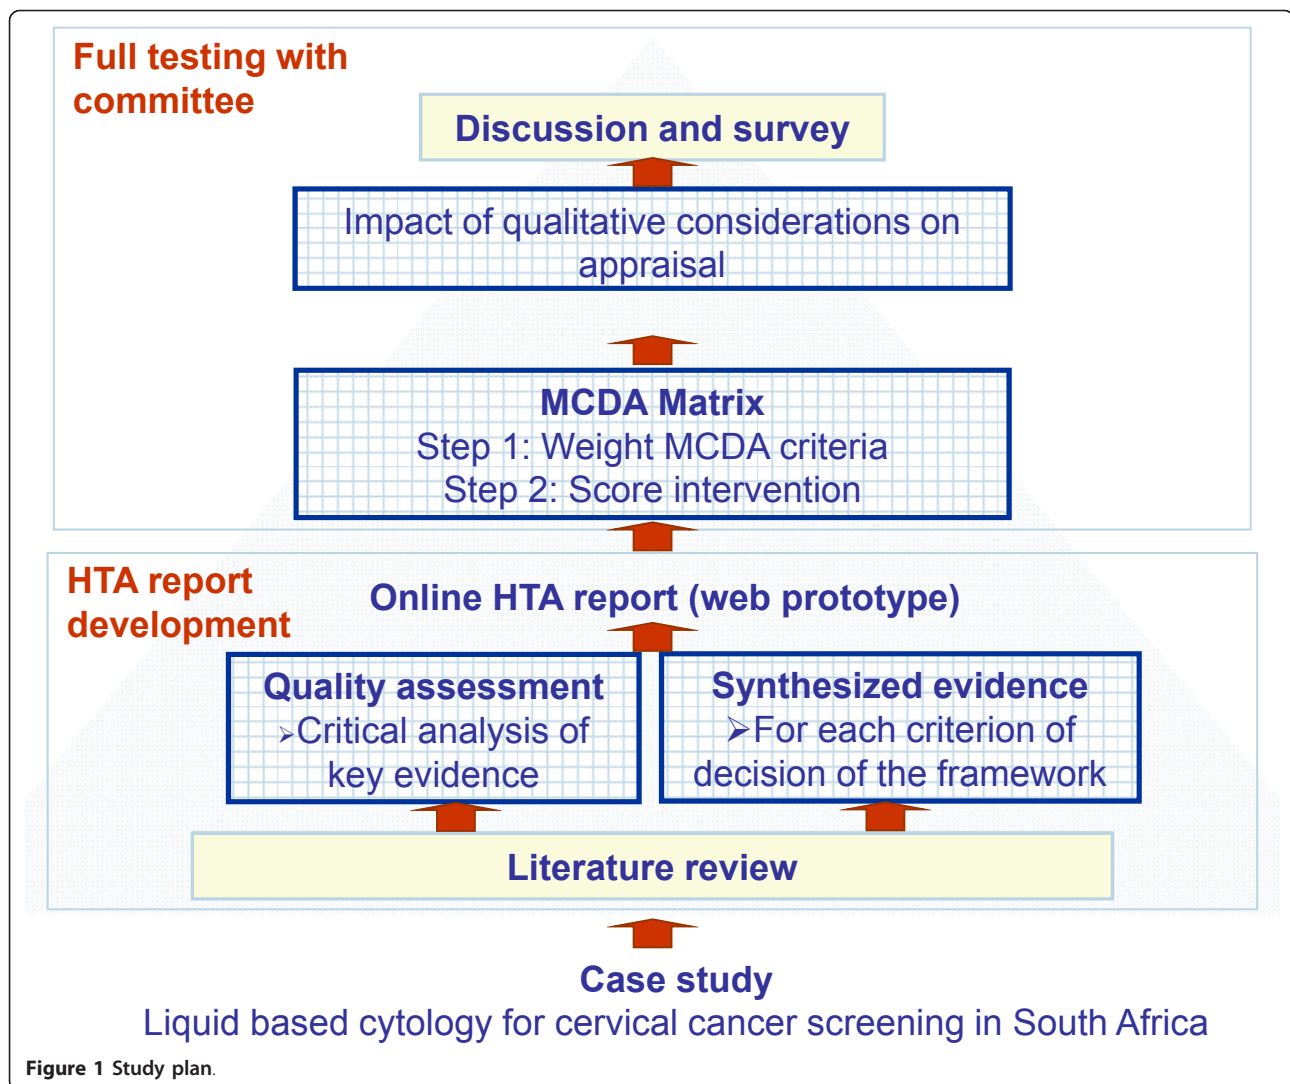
Full testing with committee

Discussion and survey

Impact of qualitative considerations on appraisal

MCDA Matrix
Step 1: Weight MCDA criteria
Step 2: Score intervention

HTA report development

Online HTA report (web prototype)

Quality assessment
➢Critical analysis of key evidence

Synthesized evidence
➢For each criterion of decision of the framework

Literature review

Case study
Liquid based cytology for cervical cancer screening in South Africa

Figure 1 Study plan.